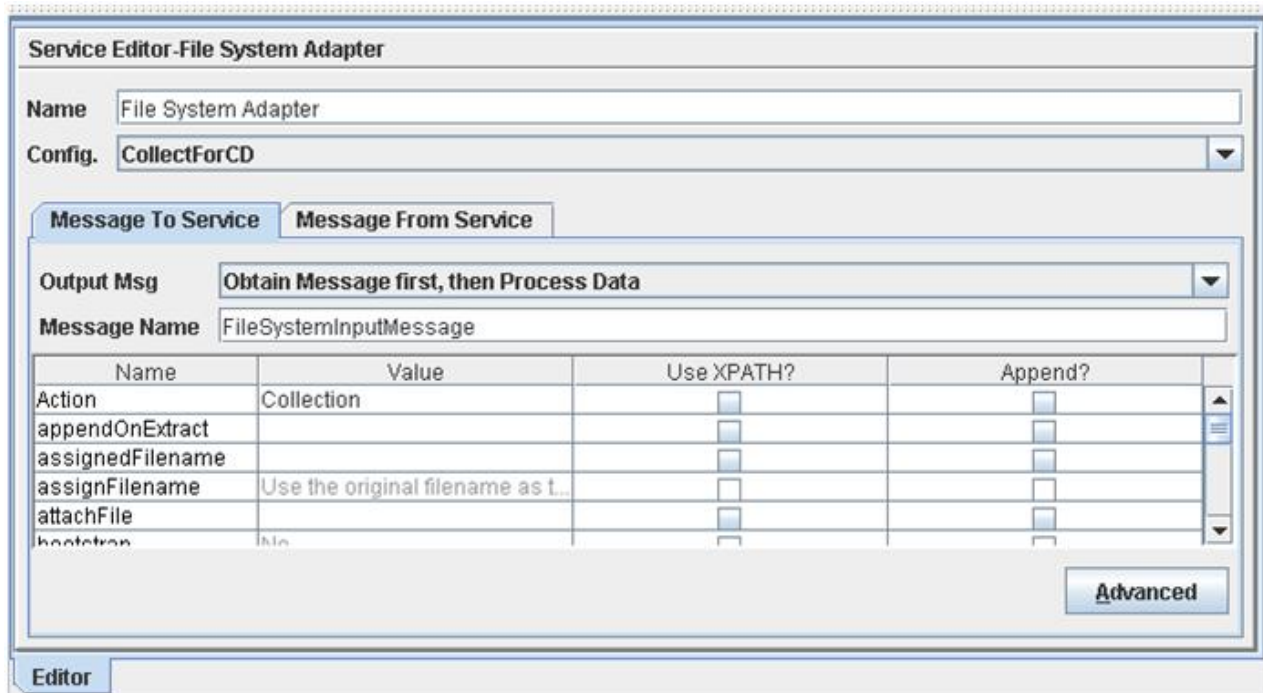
Service Editor-File System Adapter

Name File System Adapter

Config. CollectForCD

Message To Service | Message From Service

Output Msg Obtain Message first, then Process Data

Message Name FileSystemInputMessage

| Name | Value | Use XPATH? | Append? |
|---|---|---|---|
| Action | Collection | | |
| appendOnExtract | | | |
| assignedFilename | | | |
| assignFilename | Use the original filename as t... | | |
| attachFile | | | |
| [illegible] | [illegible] | | |

Advanced

Editor